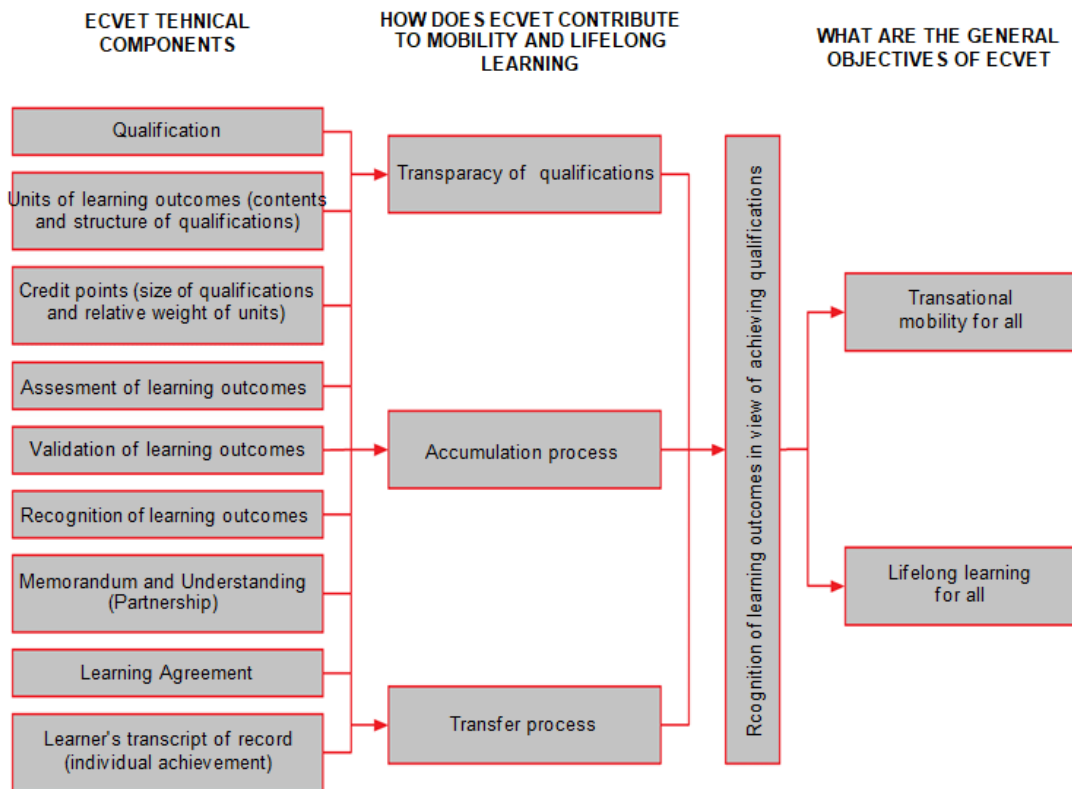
ECVET TEHNICAL COMPONENTS

HOW DOES ECVET CONTRIBUTE TO MOBILITY AND LIFELONG LEARNING

WHAT ARE THE GENERAL OBJECTIVES OF ECVET

Qualification

Units of learning outcomes (contents and structure of qualifications)

Credit points (size of qualifications and relative weight of units)

Assesment of learning outcomes

Validation of learning outcomes

Recognition of learning outcomes

Memorandum and Understanding (Partnership)

Learning Agreement

Learner's transcript of record (individual achievement)

Transparacy of qualifications

Accumulation process

Transfer process

Rcognition of learning outcomes in view of achieving qualifications

Transational mobility for all

Lifelong learning for all